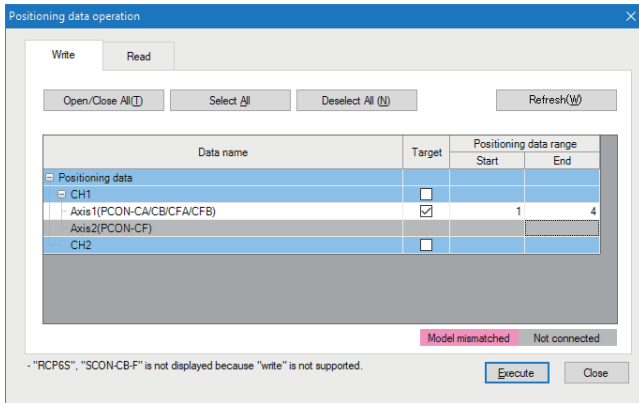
Positioning data operation

Write | Read

Open/Close All(T) | Select All | Deselect All (N) | Refresh(W)

| Data name | Target | Positioning data range Start | Positioning data range End |
|---|---|---|---|
| Positioning data | | | |
| CH1 | ☐ | | |
| Axis1(PCON-CA/CB/CFA/CFB) | ☑ | 1 | 4 |
| Axis2(PCON-CF) | | | |
| CH2 | ☐ | | |

Model mismatched | Not connected

- "RCP6S", "SCON-CB-F" is not displayed because "write" is not supported.

Execute | Close